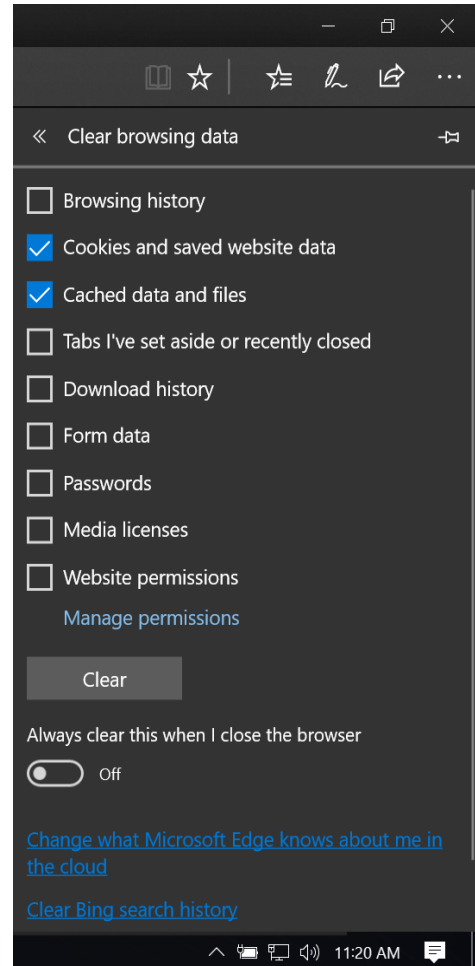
Clear browsing data

Browsing history

Cookies and saved website data

Cached data and files

Tabs I've set aside or recently closed

Download history

Form data

Passwords

Media licenses

Website permissions

Manage permissions

Clear

Always clear this when I close the browser

Off

Change what Microsoft Edge knows about me in the cloud

Clear Bing search history

11:20 AM